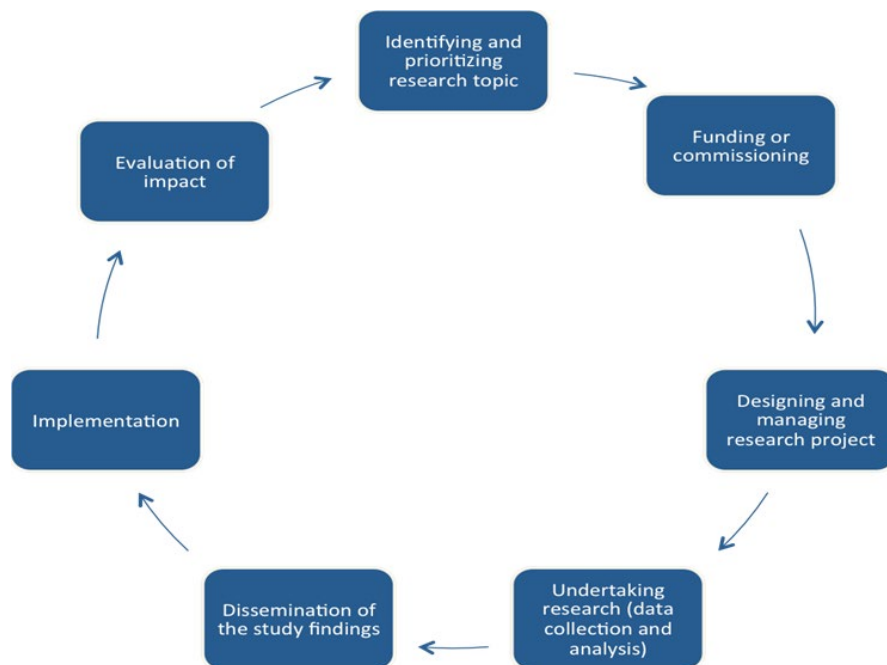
Identifying and prioritizing research topic

Funding or commissioning

Designing and managing research project

Undertaking research (data collection and analysis)

Dissemination of the study findings

Implementation

Evaluation of impact